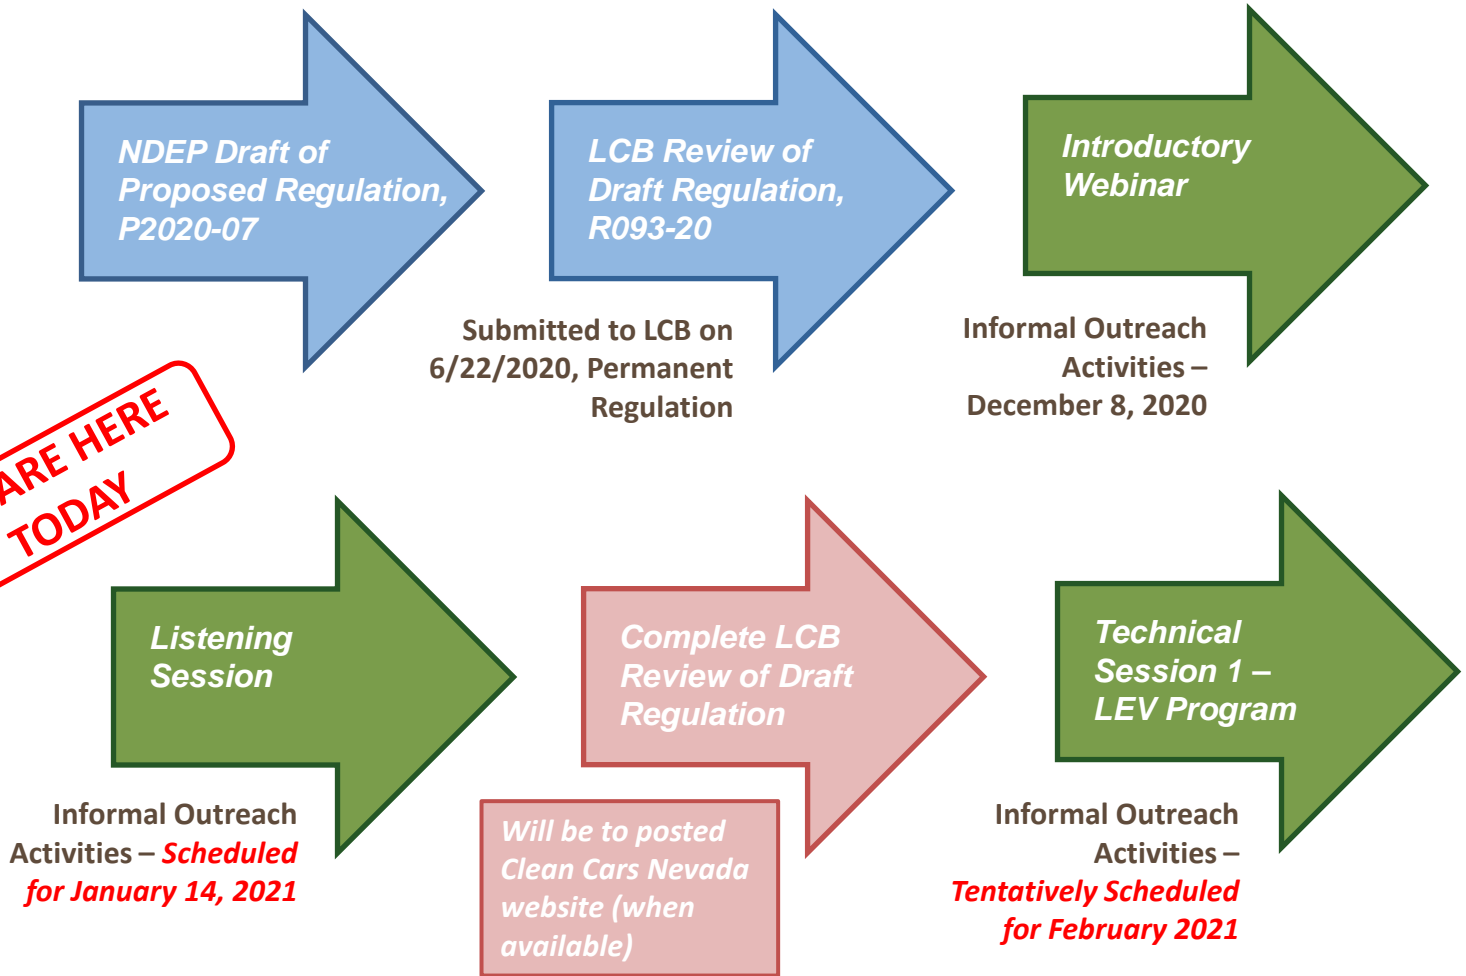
NDEP Draft of Proposed Regulation, P2020-07

LCB Review of Draft Regulation, R093-20

Submitted to LCB on 6/22/2020, Permanent Regulation

Introductory Webinar

Informal Outreach Activities – December 8, 2020

ARE HERE TODAY

Listening Session

Informal Outreach Activities – Scheduled for January 14, 2021

Complete LCB Review of Draft Regulation

Will be to posted Clean Cars Nevada website (when available)

Technical Session 1 – LEV Program

Informal Outreach Activities – Tentatively Scheduled for February 2021